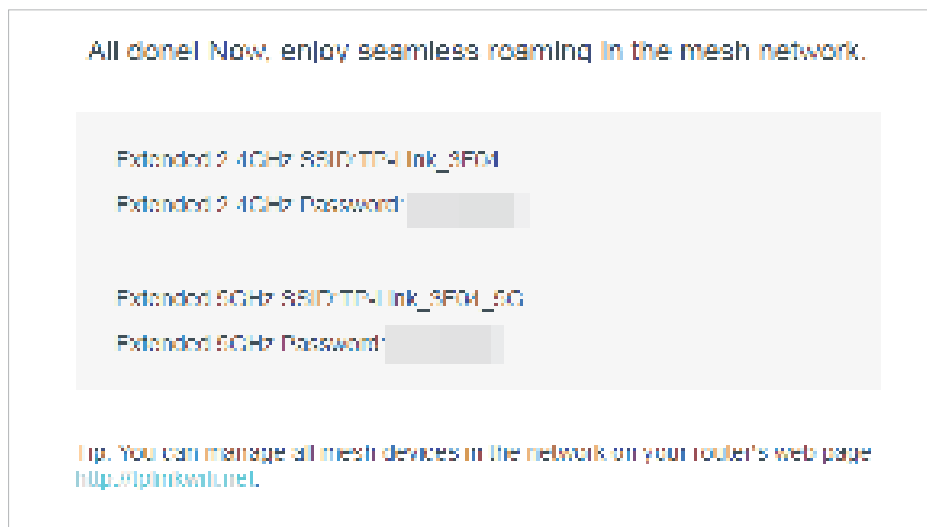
All done! Now, enjoy seamless roaming in the mesh network.

Extended 2.4GHz SSID:TP-Link_3F04

Extended 2.4GHz Password:

Extended 5GHz SSID:TP-Link_3F04_5G

Extended 5GHz Password:

Tip: You can manage all mesh devices in the network on your router's web page http://tplinkwifi.net.